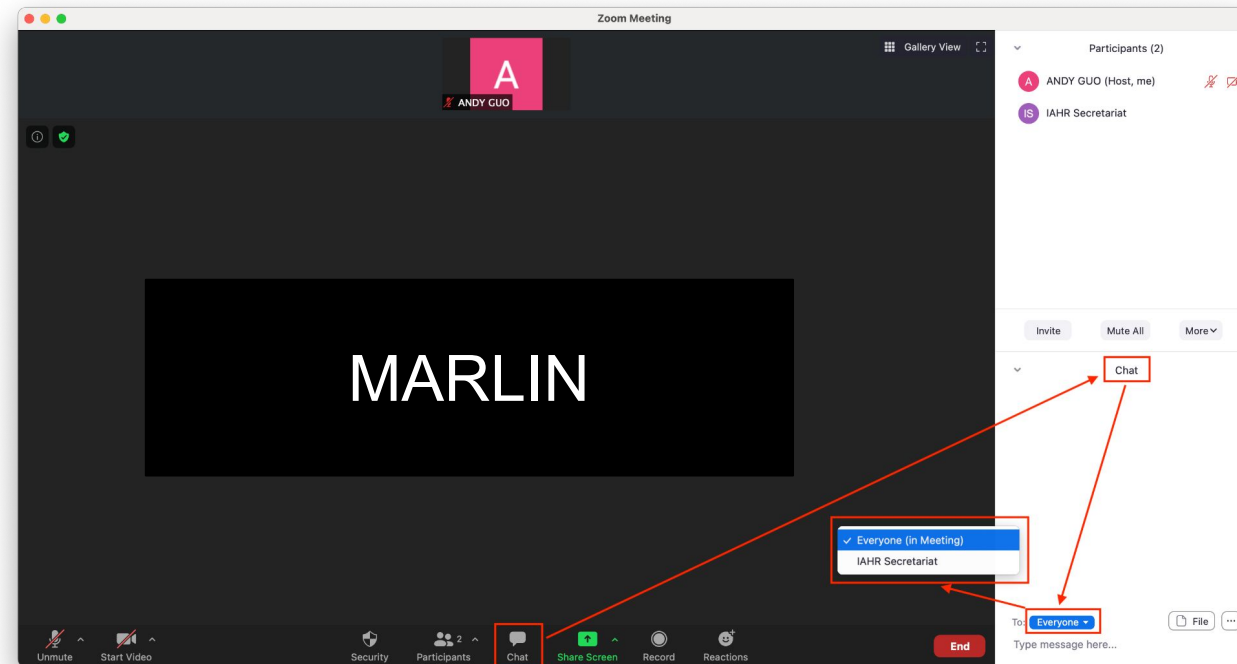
Zoom Meeting

A
ANDY GUO

Gallery View

MARLIN

Participants (2)

A ANDY GUO (Host, me)

IS IAHR Secretariat

Invite Mute All More

Chat

✓ Everyone (in Meeting)
IAHR Secretariat

To: Everyone File ···

Type message here...

Unmute Start Video Security 2 Participants Chat Share Screen Record Reactions End